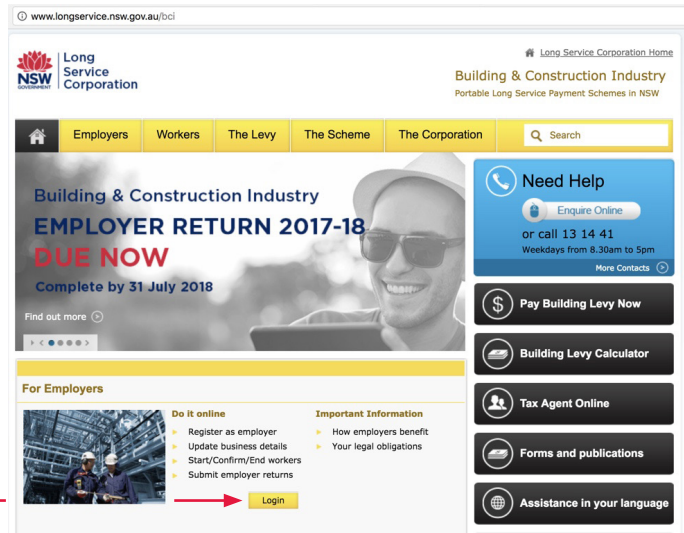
www.longservice.nsw.gov.au/bci

NSW GOVERNMENT Long Service Corporation

Long Service Corporation Home

Building & Construction Industry
Portable Long Service Payment Schemes in NSW

Employers | Workers | The Levy | The Scheme | The Corporation | Search

Building & Construction Industry
EMPLOYER RETURN 2017-18
DUE NOW
Complete by 31 July 2018

Find out more

Need Help
Enquire Online
or call 13 14 41
Weekdays from 8.30am to 5pm
More Contacts

Pay Building Levy Now

Building Levy Calculator

Tax Agent Online

Forms and publications

Assistance in your language

For Employers

Do it online
Register as employer
Update business details
Start/Confirm/End workers
Submit employer returns

Login

Important Information
How employers benefit
Your legal obligations